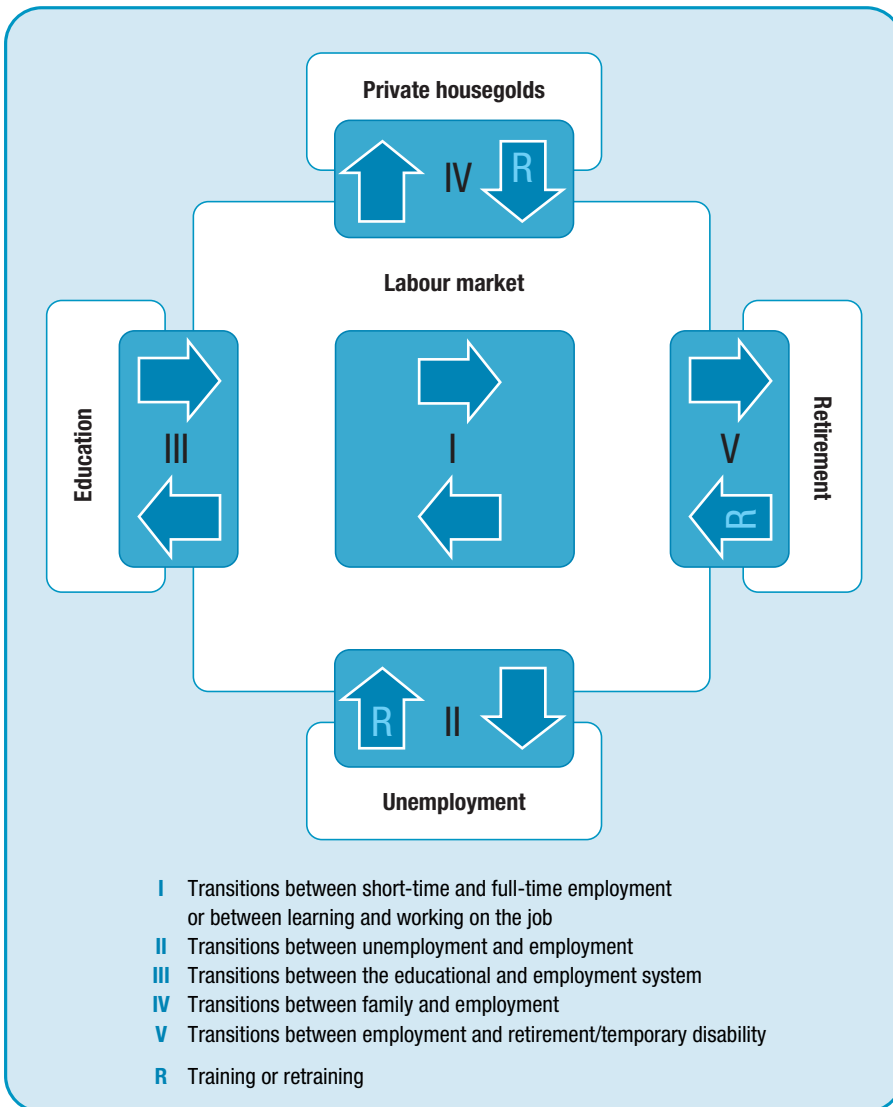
Private housegolds

IV R

Labour market

Education

III

I

V

R

Retirement

R II

Unemployment

I Transitions between short-time and full-time employment or between learning and working on the job
II Transitions between unemployment and employment
III Transitions between the educational and employment system
IV Transitions between family and employment
V Transitions between employment and retirement/temporary disability

R Training or retraining